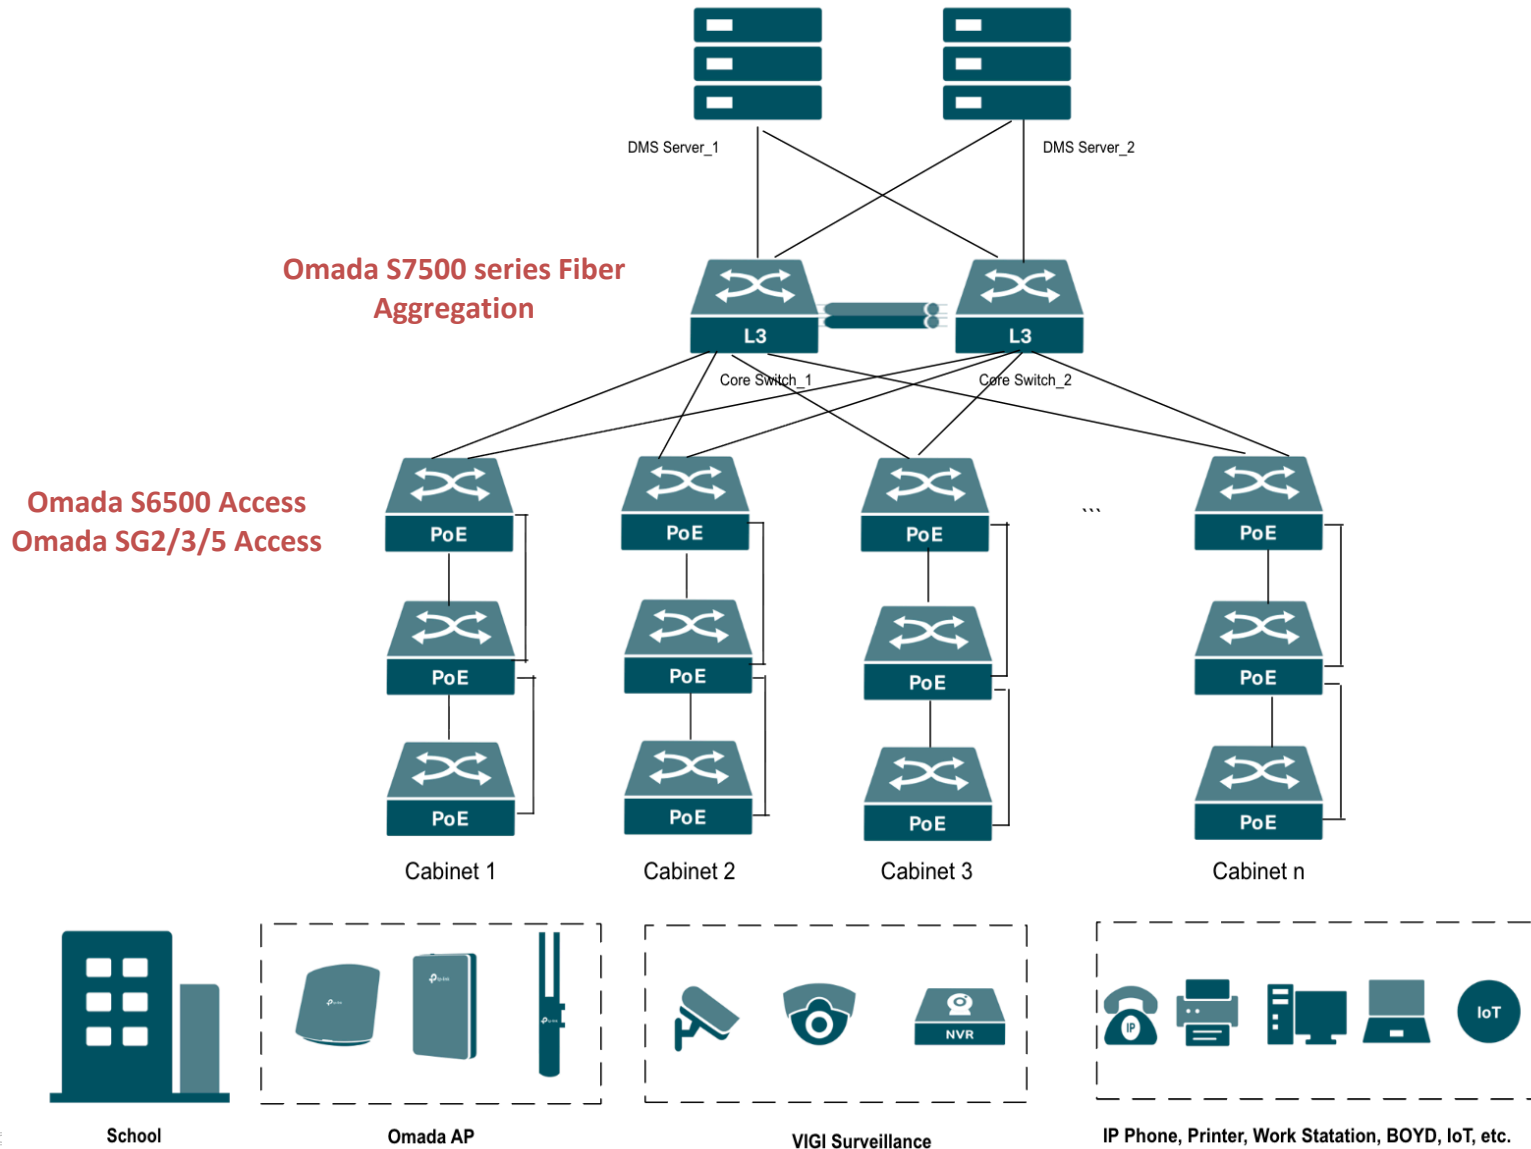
DMS Server_1

DMS Server_2

Omada S7500 series Fiber Aggregation

L3

L3

Core Switch_1

Core Switch_2

Omada S6500 Access
Omada SG2/3/5 Access

PoE

PoE

PoE

...

PoE

PoE

PoE

PoE

PoE

PoE

PoE

PoE

PoE

Cabinet 1

Cabinet 2

Cabinet 3

Cabinet n

NVR

IP

IoT

School

Omada AP

VIGI Surveillance

IP Phone, Printer, Work Statation, BOYD, IoT, etc.